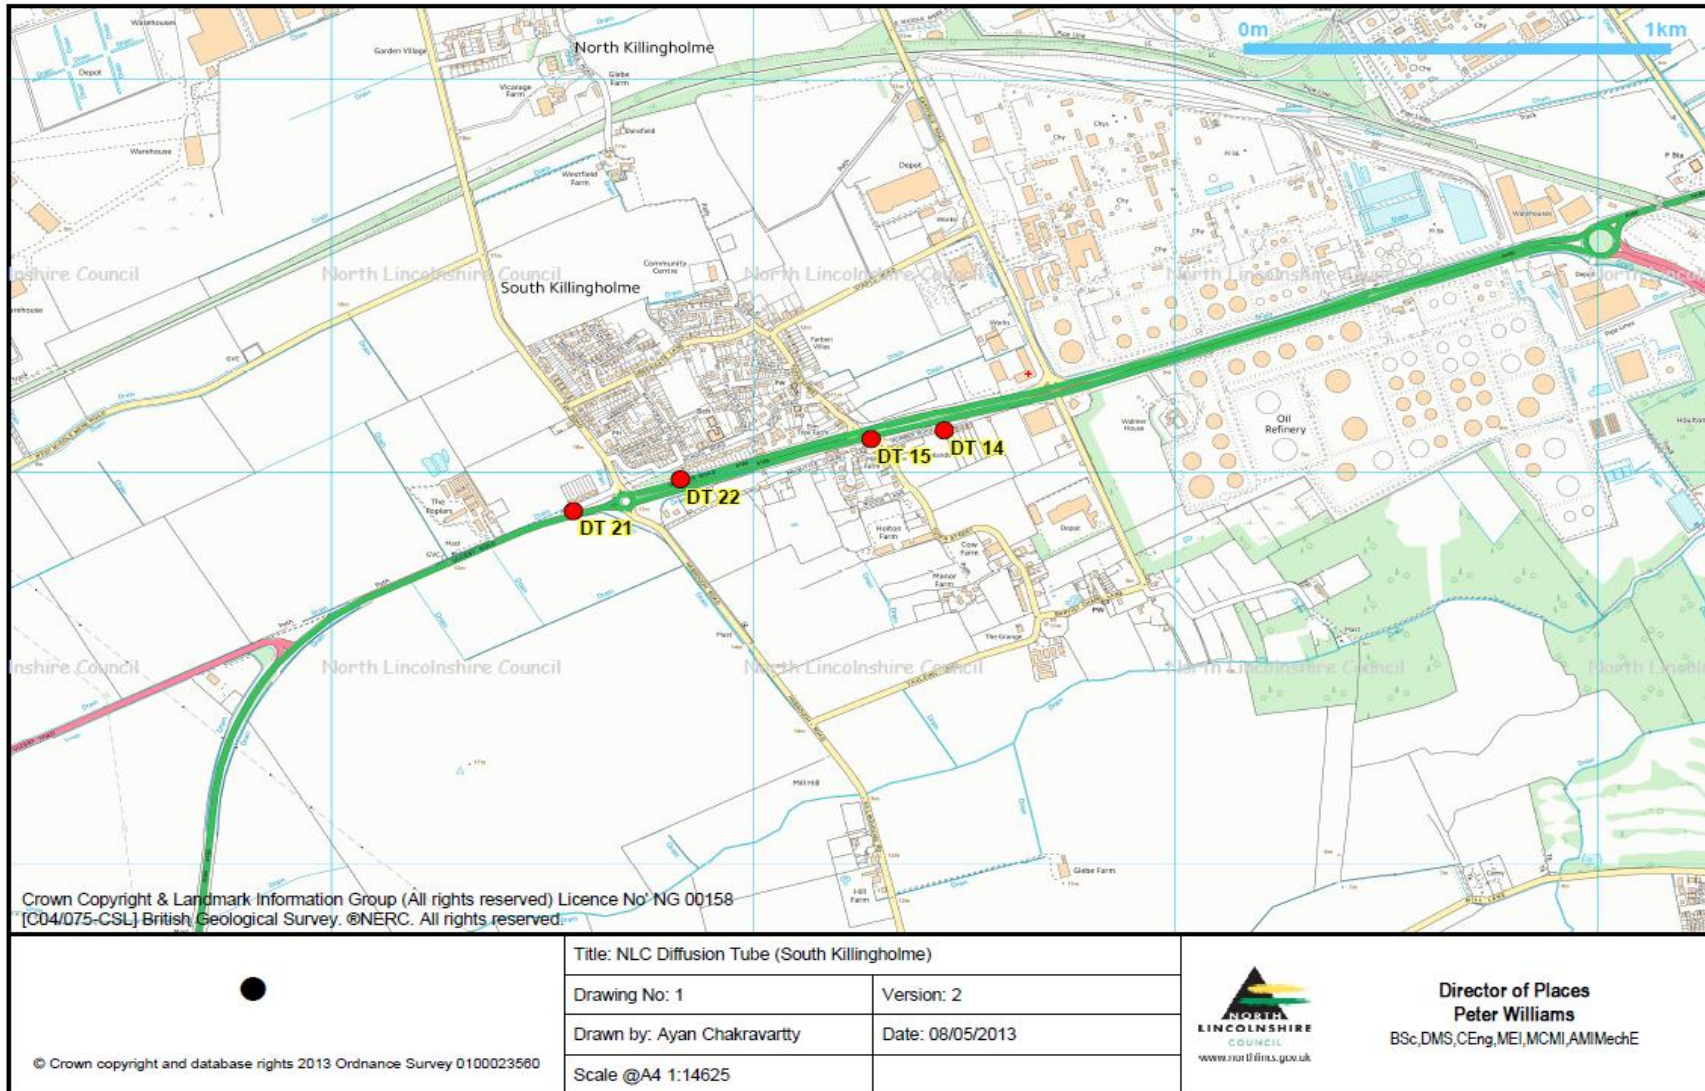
0m
1km

North Killingholme
South Killingholme
Oil Refinery
North Lincolnshire Council
DT 14
DT 15
DT 22
DT 21

Crown Copyright & Landmark Information Group (All rights reserved) Licence No' NG 00158
[C04/075-CSL] British Geological Survey. ®NERC. All rights reserved

© Crown copyright and database rights 2013 Ordnance Survey 0100023560

| Title: NLC Diffusion Tube (South Killingholme) | |
|---|---|
| Drawing No: 1 | Version: 2 |
| Drawn by: Ayan Chakravartty | Date: 08/05/2013 |
| Scale @A4 1:14625 | |

NORTH LINCOLNSHIRE COUNCIL
www.northlincs.gov.uk

Director of Places
Peter Williams
BSc,DMS,CEng,MEI,MCMI,AMIMechE